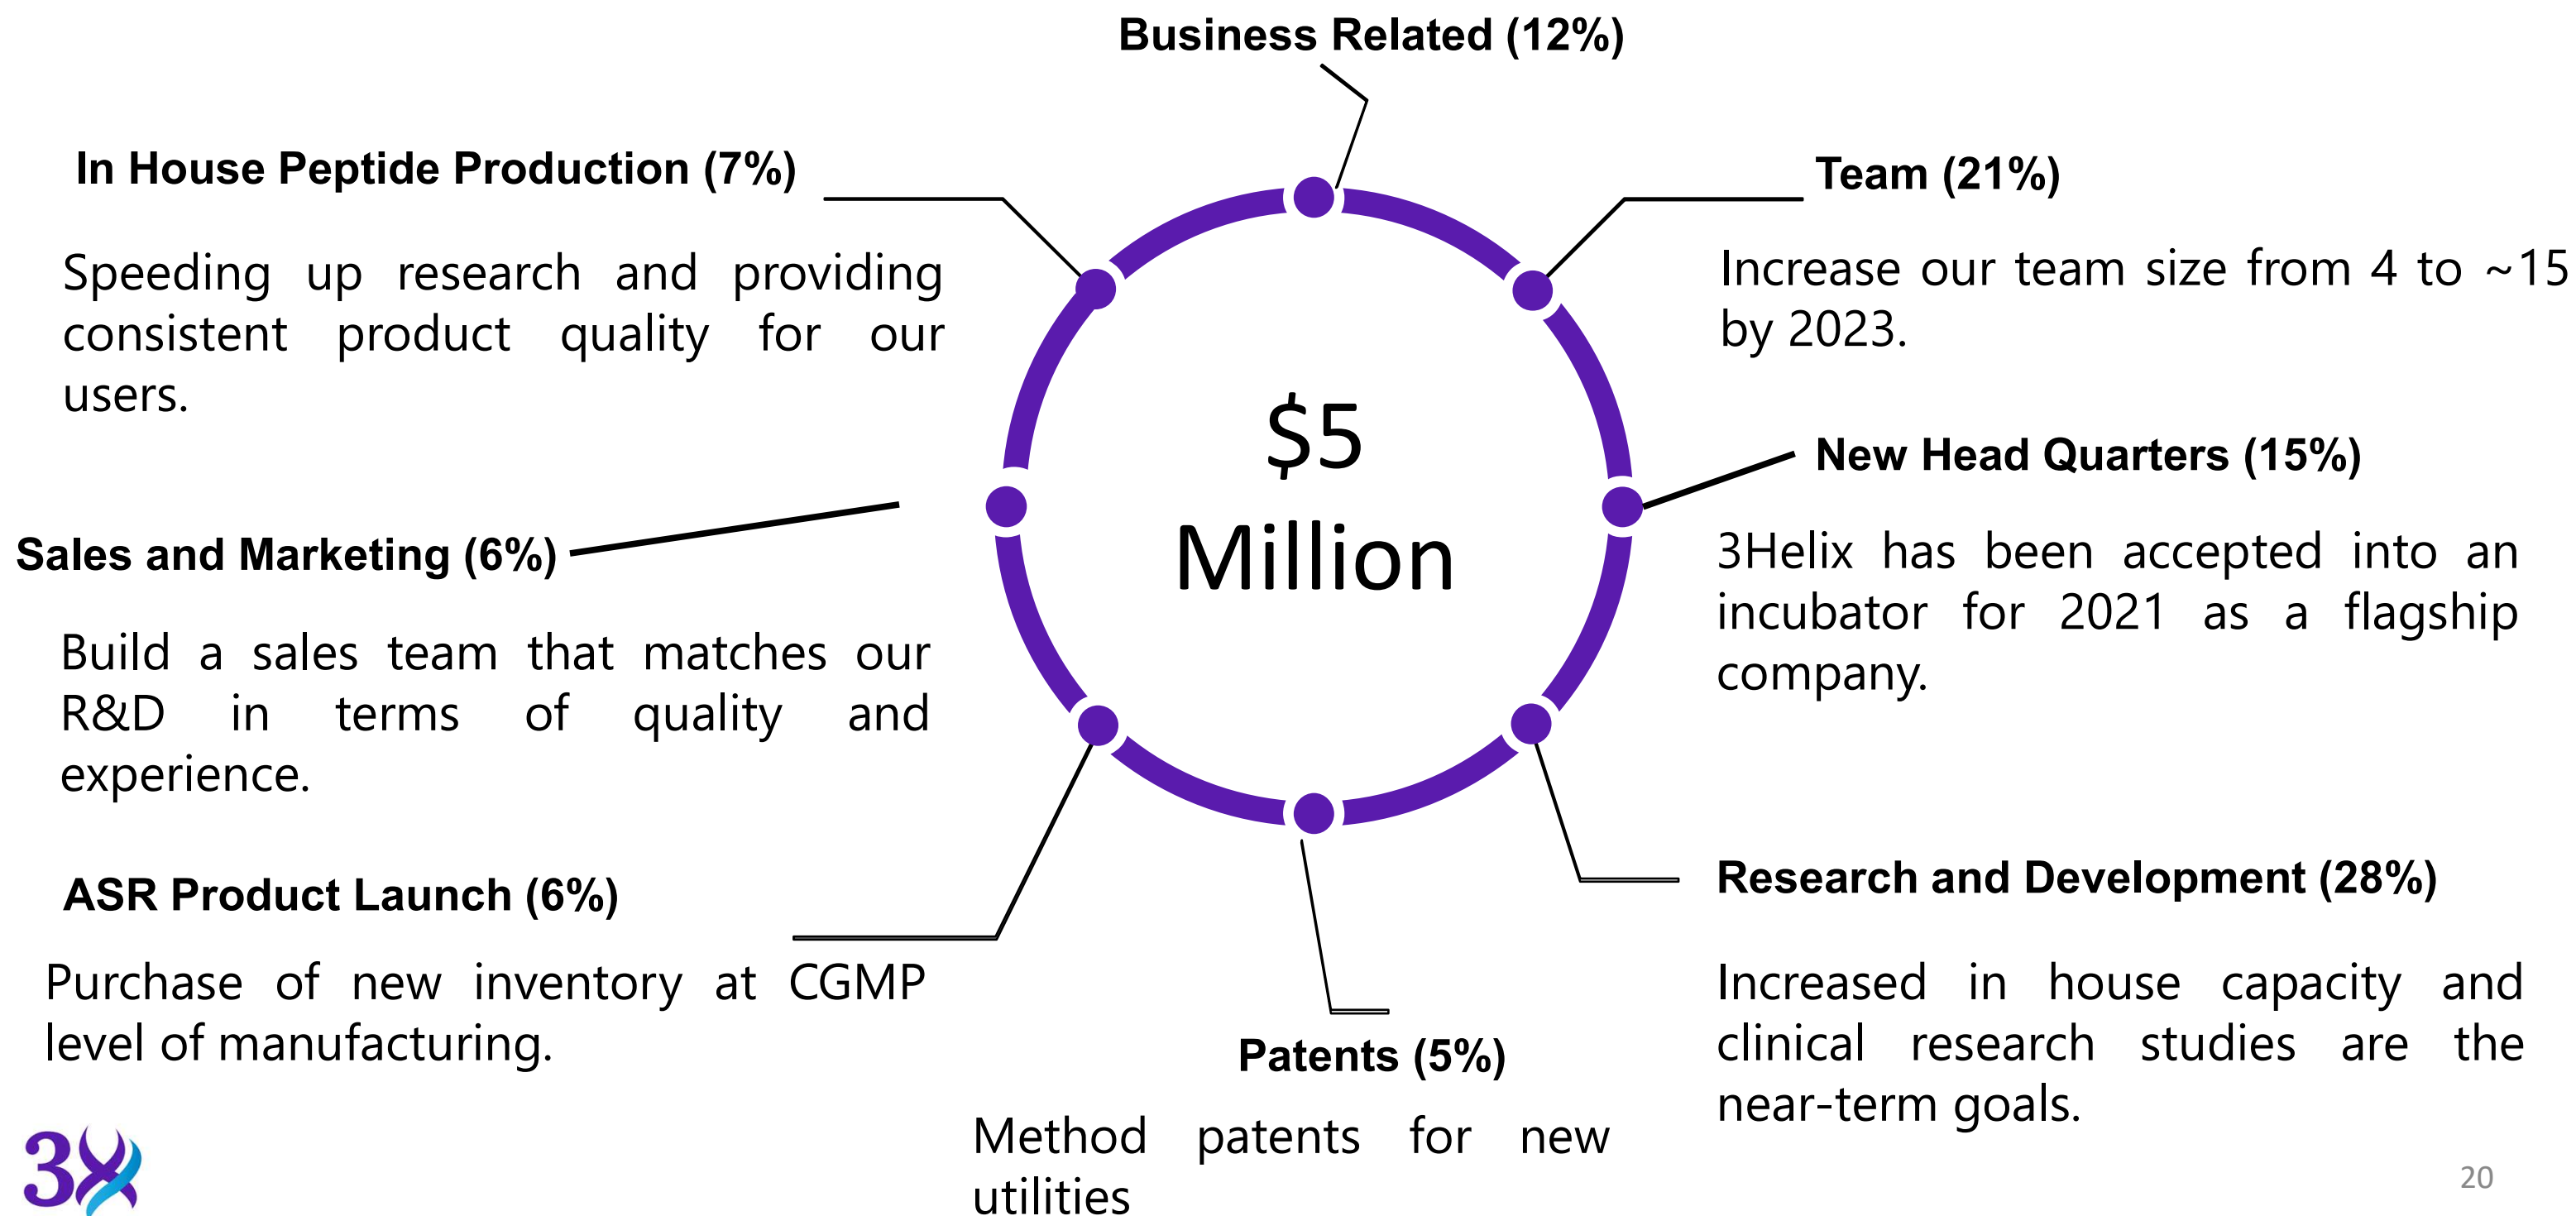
Business Related (12%)

In House Peptide Production (7%)

Speeding up research and providing consistent product quality for our users.

Team (21%)

Increase our team size from 4 to ~15 by 2023.

$5 Million

New Head Quarters (15%)

3Helix has been accepted into an incubator for 2021 as a flagship company.

Sales and Marketing (6%)

Build a sales team that matches our R&D in terms of quality and experience.

ASR Product Launch (6%)

Purchase of new inventory at CGMP level of manufacturing.

Research and Development (28%)

Increased in house capacity and clinical research studies are the near-term goals.

Patents (5%)

Method patents for new utilities

3X

20